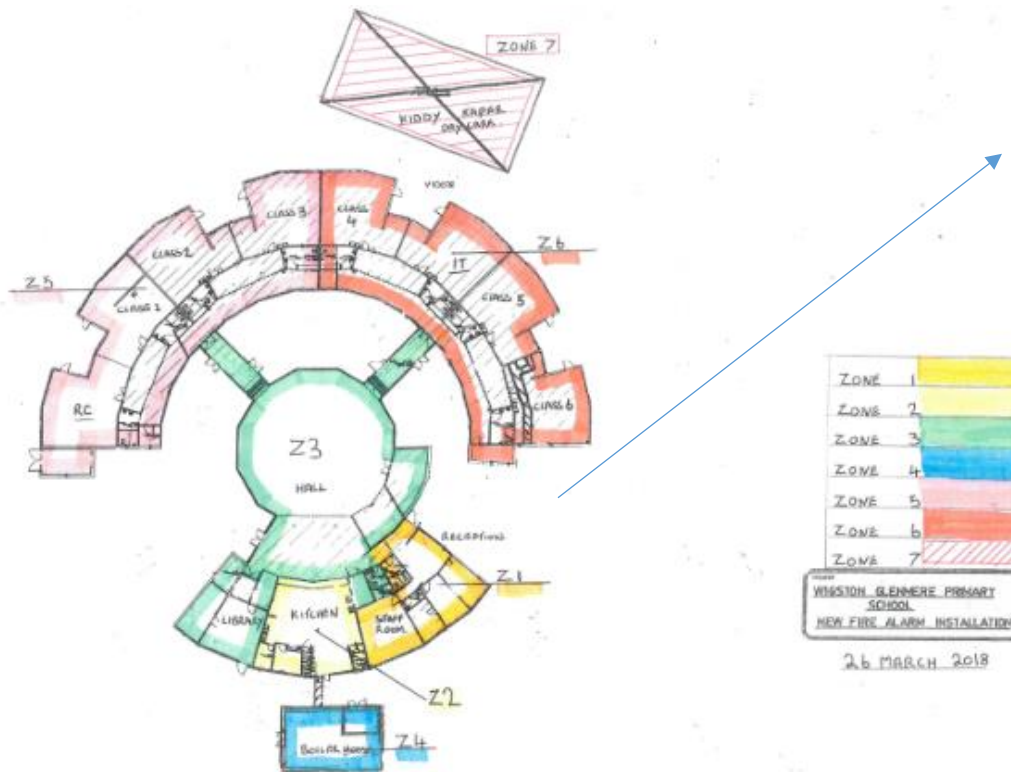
ZONE 7

KIDDY KAPERS DAY CARE

VOID

CLASS 3

CLASS 4

Z6

CLASS 2

IT

Z5

CLASS 1

CLASS 5

RC

CLASS 6

Z3

HALL

RECEPTION

Z1

LIBRARY

KITCHEN

STAFF ROOM

Z2

BOILER HOUSE

Z4

ZONE 1
ZONE 2
ZONE 3
ZONE 4
ZONE 5
ZONE 6
ZONE 7

WIGSTON GLENMERE PRIMARY SCHOOL
NEW FIRE ALARM INSTALLATION

26 MARCH 2018